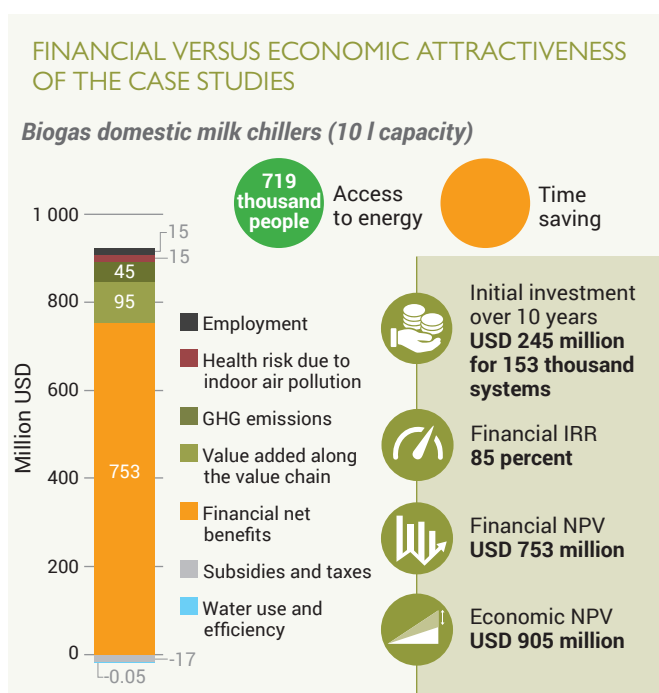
FINANCIAL VERSUS ECONOMIC ATTRACTIVENESS OF THE CASE STUDIES

Biogas domestic milk chillers (10 l capacity)

719 thousand people

Access to energy

Time saving

1 000

800

600

400

200

0

Million USD

15

15

45

95

753

-17

-0.05

Employment

Health risk due to indoor air pollution

GHG emissions

Value added along the value chain

Financial net benefits

Subsidies and taxes

Water use and efficiency

Initial investment over 10 years
USD 245 million for 153 thousand systems

Financial IRR
85 percent

Financial NPV
USD 753 million

Economic NPV
USD 905 million